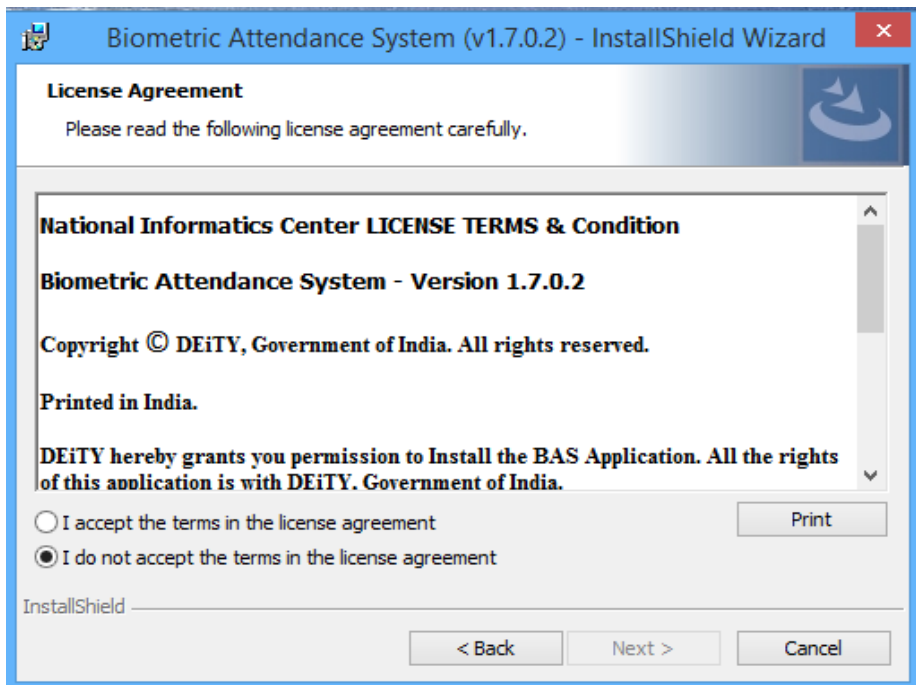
Biometric Attendance System (v1.7.0.2) - InstallShield Wizard

License Agreement

Please read the following license agreement carefully.

National Informatics Center LICENSE TERMS & Condition

Biometric Attendance System - Version 1.7.0.2

Copyright © DEiTY, Government of India. All rights reserved.

Printed in India.

DEiTY hereby grants you permission to Install the BAS Application. All the rights of this application is with DEiTY, Government of India.

I accept the terms in the license agreement

I do not accept the terms in the license agreement

Print

InstallShield

< Back

Next >

Cancel